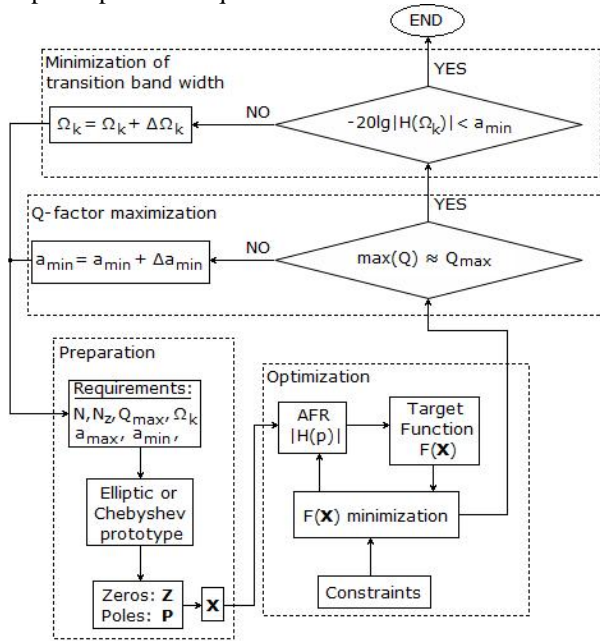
END

Minimization of transition band width

YES

NO

$\Omega_k = \Omega_k + \Delta\Omega_k$

$-20\lg|H(\Omega_k)| < a_{min}$

YES

Q-factor maximization

NO

$a_{min} = a_{min} + \Delta a_{min}$

$\max(Q) \approx Q_{max}$

Preparation

Requirements:
$N, N_z, Q_{max}, \Omega_k$
$a_{max}, a_{min},$

Elliptic or Chebyshev prototype

Zeros: **Z**
Poles: **P**

**X**

Optimization

AFR
$|H(p)|$

Target Function
F(**X**)

F(**X**) minimization

Constraints